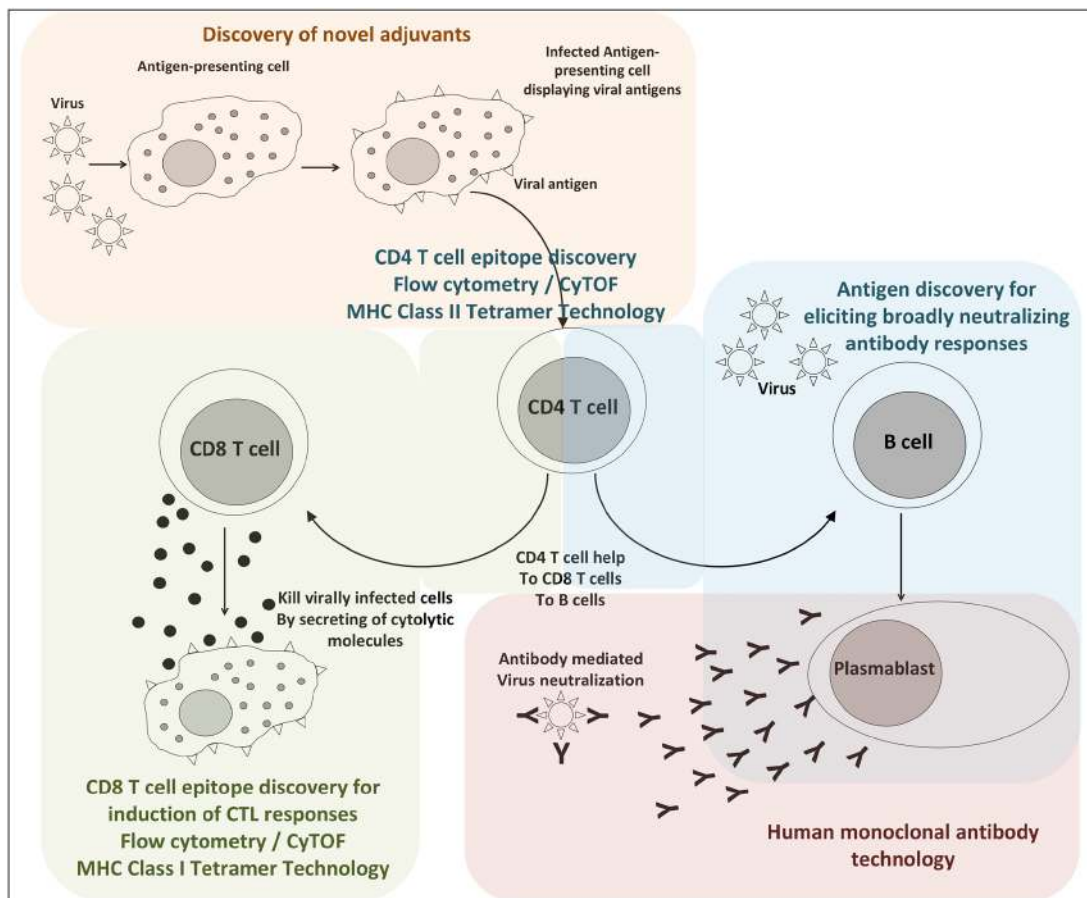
Discovery of novel adjuvants

Antigen-presenting cell

Virus

Infected Antigen-presenting cell displaying viral antigens

Viral antigen

CD4 T cell epitope discovery
Flow cytometry / CyTOF
MHC Class II Tetramer Technology

Antigen discovery for eliciting broadly neutralizing antibody responses

Virus

CD8 T cell

CD4 T cell

B cell

CD4 T cell help
To CD8 T cells
To B cells

Kill virally infected cells
By secreting of cytolytic molecules

Antibody mediated
Virus neutralization

Plasmablast

CD8 T cell epitope discovery for induction of CTL responses
Flow cytometry / CyTOF
MHC Class I Tetramer Technology

Human monoclonal antibody technology